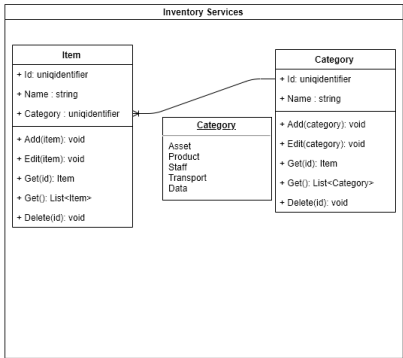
Inventory Services

Item

+ Id: uniqidentifier

+ Name : string

+ Category : uniqidentifier

+ Add(item): void

+ Edit(item): void

+ Get(id): Item

+ Get(): List<Item>

+ Delete(id): void

Category

Asset
Product
Staff
Transport
Data

Category

+ Id: uniqidentifier

+ Name : string

+ Add(category): void

+ Edit(category): void

+ Get(id): Item

+ Get(): List<Category>

+ Delete(id): void